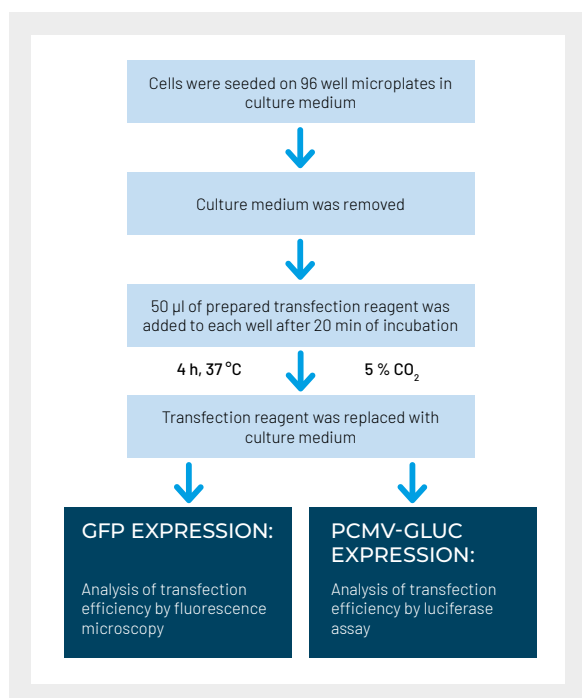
Cells were seeded on 96 well microplates in culture medium

Culture medium was removed

50 µl of prepared transfection reagent was added to each well after 20 min of incubation

4 h, 37 °C

5 % $CO_2$

Transfection reagent was replaced with culture medium

GFP EXPRESSION:

Analysis of transfection efficiency by fluorescence microscopy

PCMV-GLUC EXPRESSION:

Analysis of transfection efficiency by luciferase assay